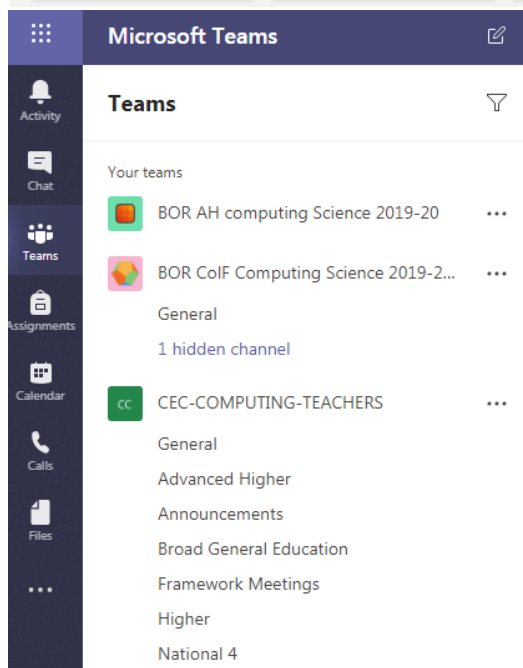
Microsoft Teams

Activity

Chat

Teams

Assignments

Calendar

Calls

Files

...

Teams

Your teams

BOR AH computing Science 2019-20 ...

BOR ColF Computing Science 2019-2... ...

General

1 hidden channel

CC

CEC-COMPUTING-TEACHERS ...

General

Advanced Higher

Announcements

Broad General Education

Framework Meetings

Higher

National 4